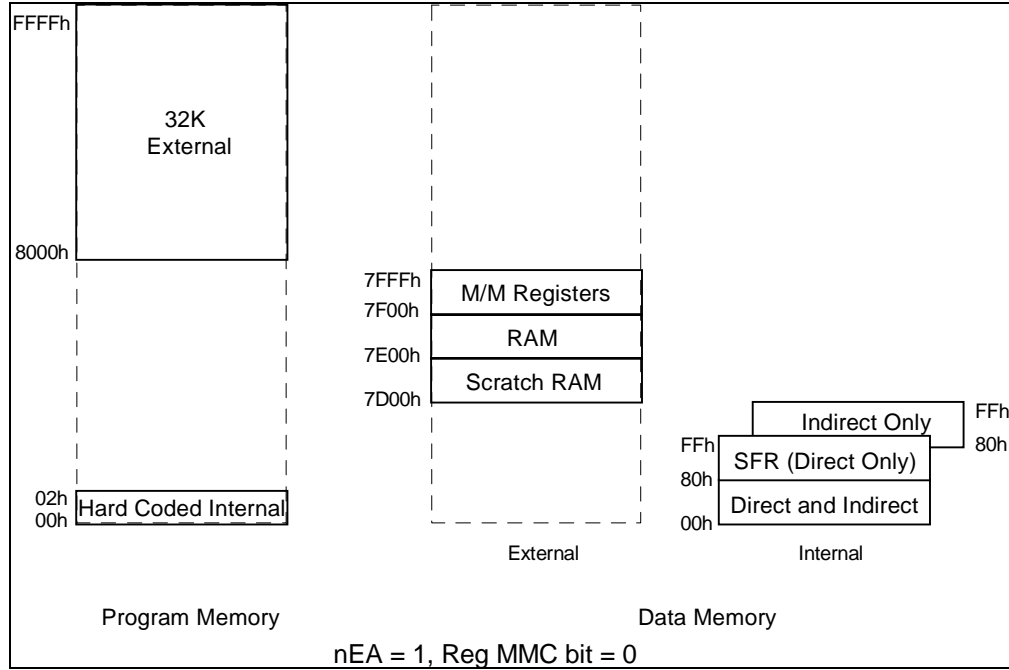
FFFFh

32K
External

8000h

02h
00h
Hard Coded Internal

7FFFh
M/M Registers
7F00h
RAM
7E00h
Scratch RAM
7D00h

External

Indirect Only
FFh
80h
FFh
SFR (Direct Only)
80h
Direct and Indirect
00h

Internal

Program Memory

Data Memory

nEA = 1, Reg MMC bit = 0